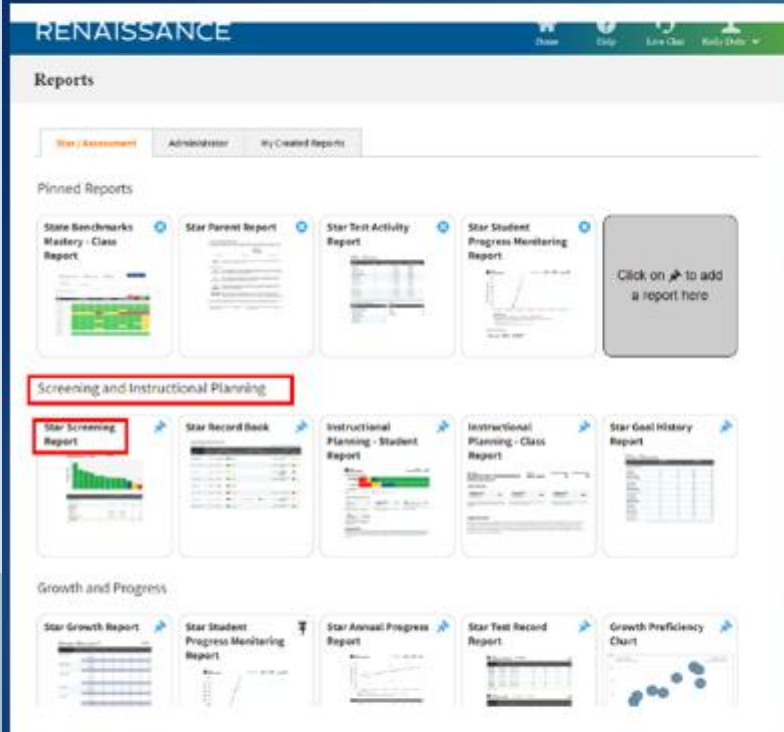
RENAISSANCE

Home Help Live Chat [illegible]

Reports

Star Assessment | Administrator | My Created Reports

Pinned Reports

State Benchmarks Mastery - Class Report

Star Parent Report

Star Test Activity Report

Star Student Progress Monitoring Report

Click on to add a report here

Screening and Instructional Planning

Star Screening Report

Star Record Book

Instructional Planning - Student Report

Instructional Planning - Class Report

Star Goal History Report

Growth and Progress

Star Growth Report

Star Student Progress Monitoring Report

Star Annual Progress Report

Star Test Record Report

Growth Proficiency Chart